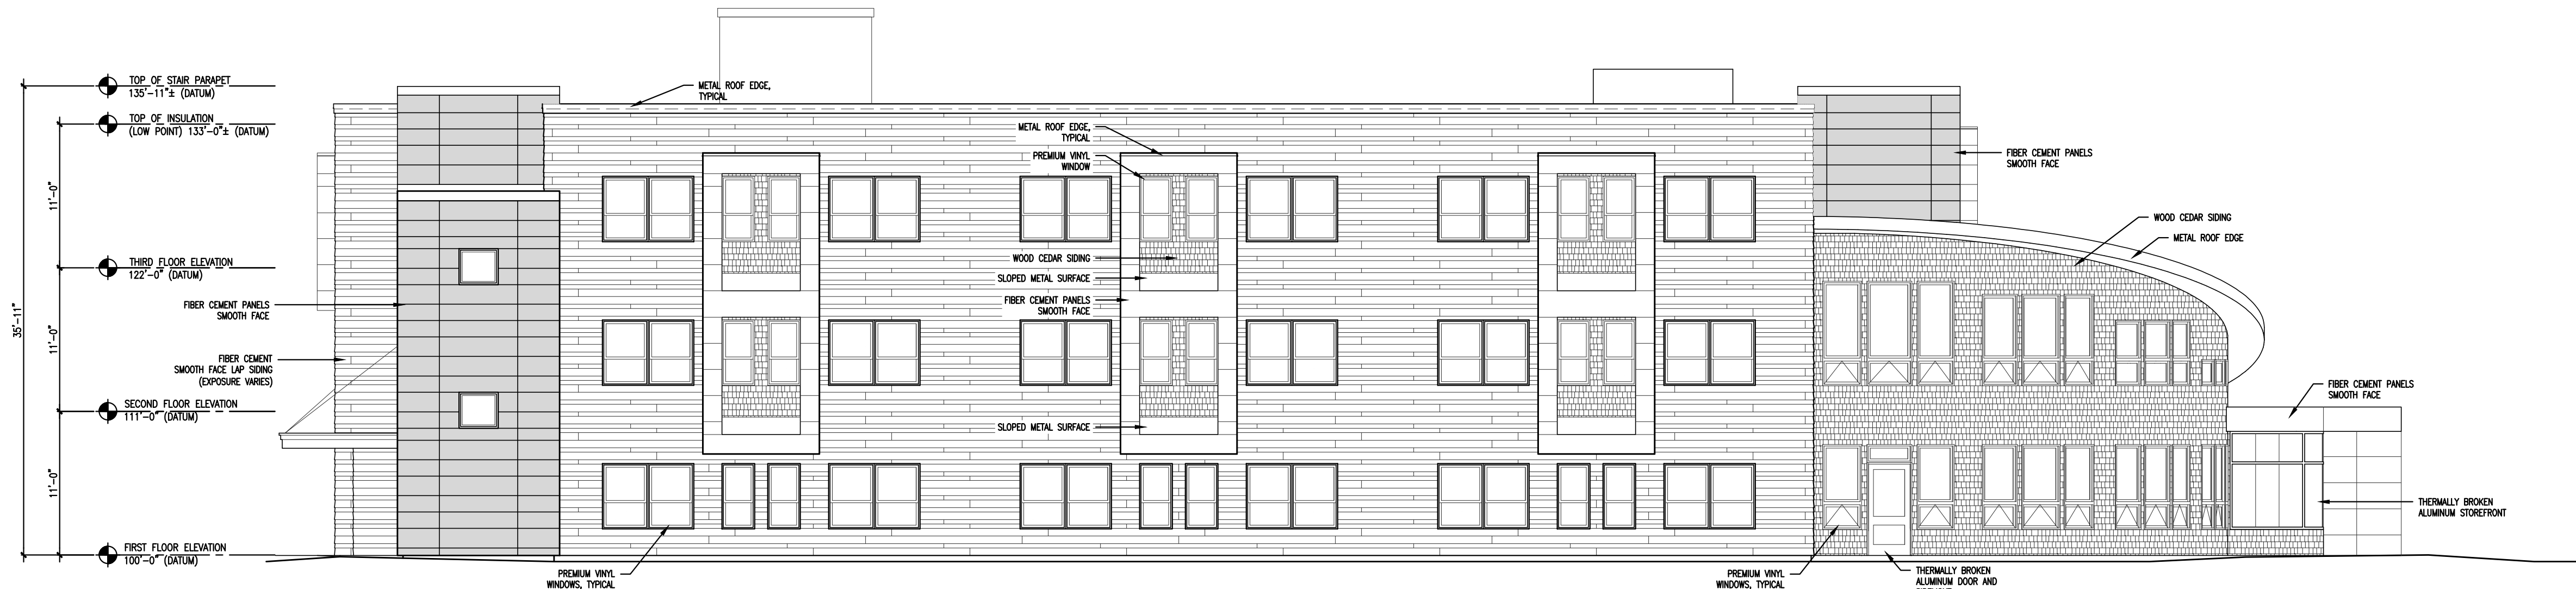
TOP OF STAIR PARAPET
135'-11"± (DATUM)

TOP OF INSULATION
(LOW POINT) 133'-0"± (DATUM)

THIRD FLOOR ELEVATION
122'-0" (DATUM)

SECOND FLOOR ELEVATION
111'-0" (DATUM)

FIRST FLOOR ELEVATION
100'-0" (DATUM)

35'-11"

11'-0"

11'-0"

11'-0"

METAL ROOF EDGE, TYPICAL

FIBER CEMENT PANELS SMOOTH FACE

FIBER CEMENT SMOOTH FACE LAP SIDING (EXPOSURE VARIES)

METAL ROOF EDGE, TYPICAL

PREMIUM VINYL WINDOW

WOOD CEDAR SIDING

SLOPED METAL SURFACE

FIBER CEMENT PANELS SMOOTH FACE

SLOPED METAL SURFACE

FIBER CEMENT PANELS SMOOTH FACE

WOOD CEDAR SIDING

METAL ROOF EDGE

FIBER CEMENT PANELS SMOOTH FACE

THERMALLY BROKEN ALUMINUM STOREFRONT

PREMIUM VINYL WINDOWS, TYPICAL

PREMIUM VINYL WINDOWS, TYPICAL

THERMALLY BROKEN ALUMINUM DOOR AND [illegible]